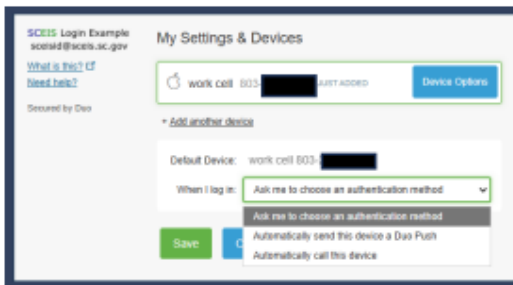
SCEIS Login Example
sceisid@sceis.sc.gov

What is this?
Need help?

Secured by Duo

My Settings & Devices

work cell 803-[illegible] JUST ADDED

Device Options

+ Add another device

Default Device: work cell 803-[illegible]

When I log in: Ask me to choose an authentication method

Ask me to choose an authentication method
Automatically send this device a Duo Push
Automatically call this device

Save

C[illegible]